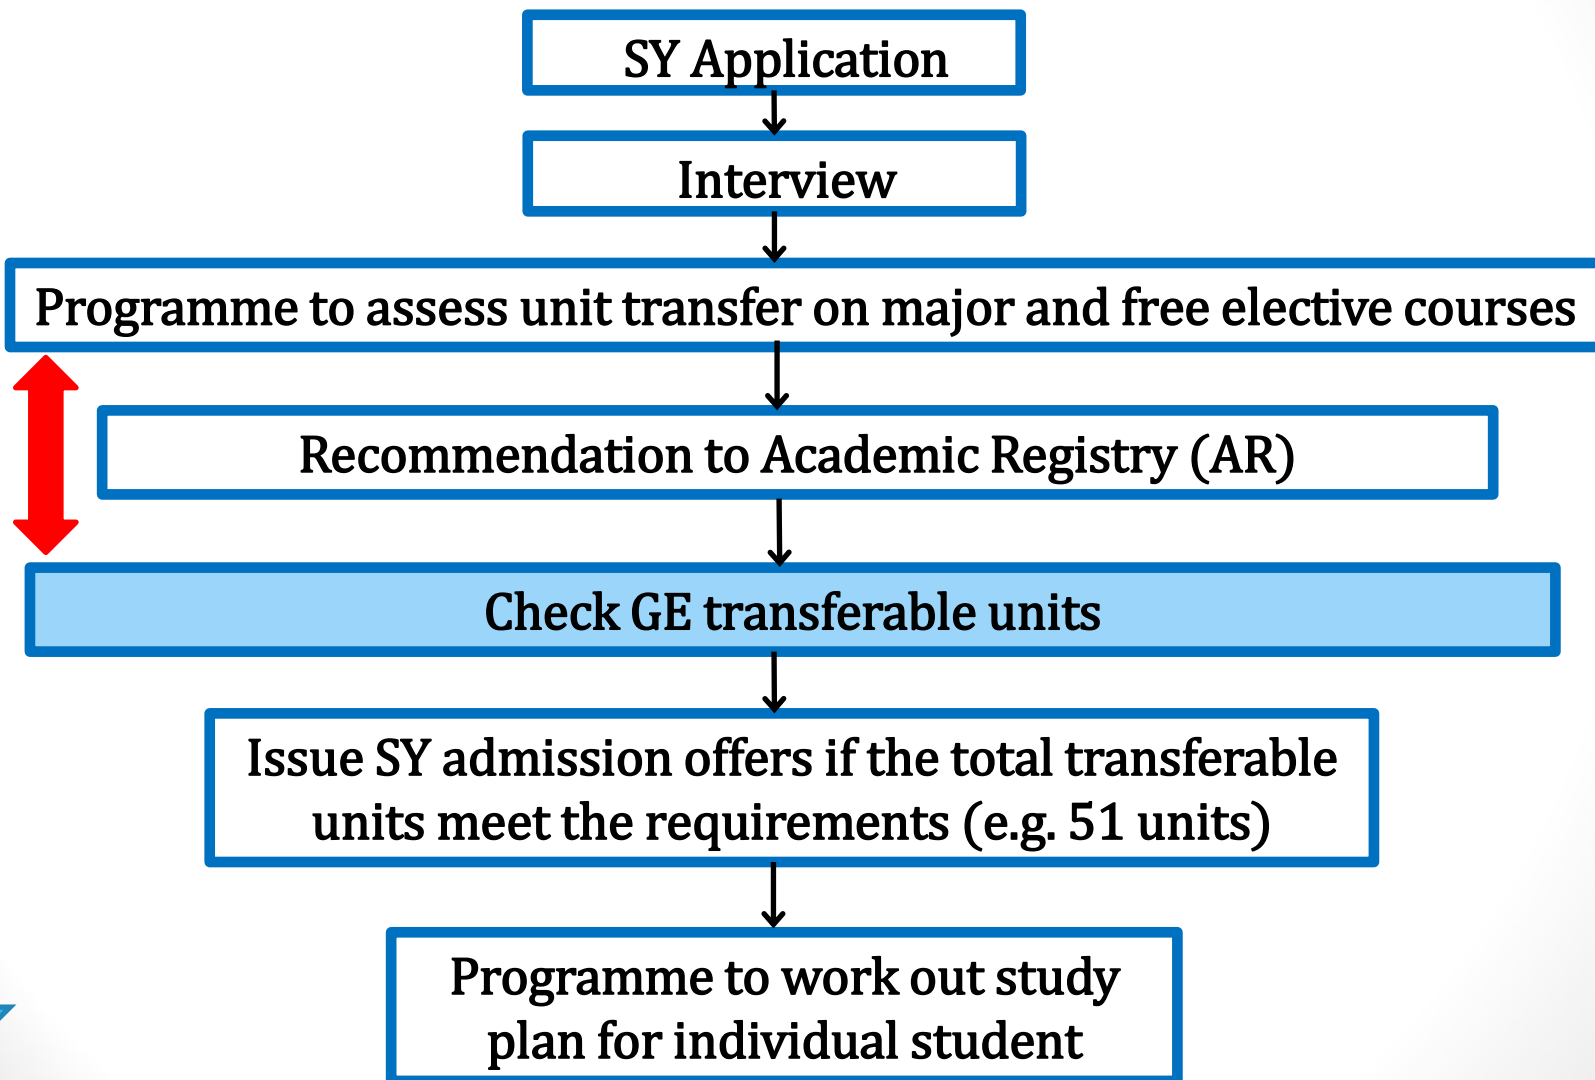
SY Application

Interview

Programme to assess unit transfer on major and free elective courses

Recommendation to Academic Registry (AR)

Check GE transferable units

Issue SY admission offers if the total transferable units meet the requirements (e.g. 51 units)

Programme to work out study plan for individual student